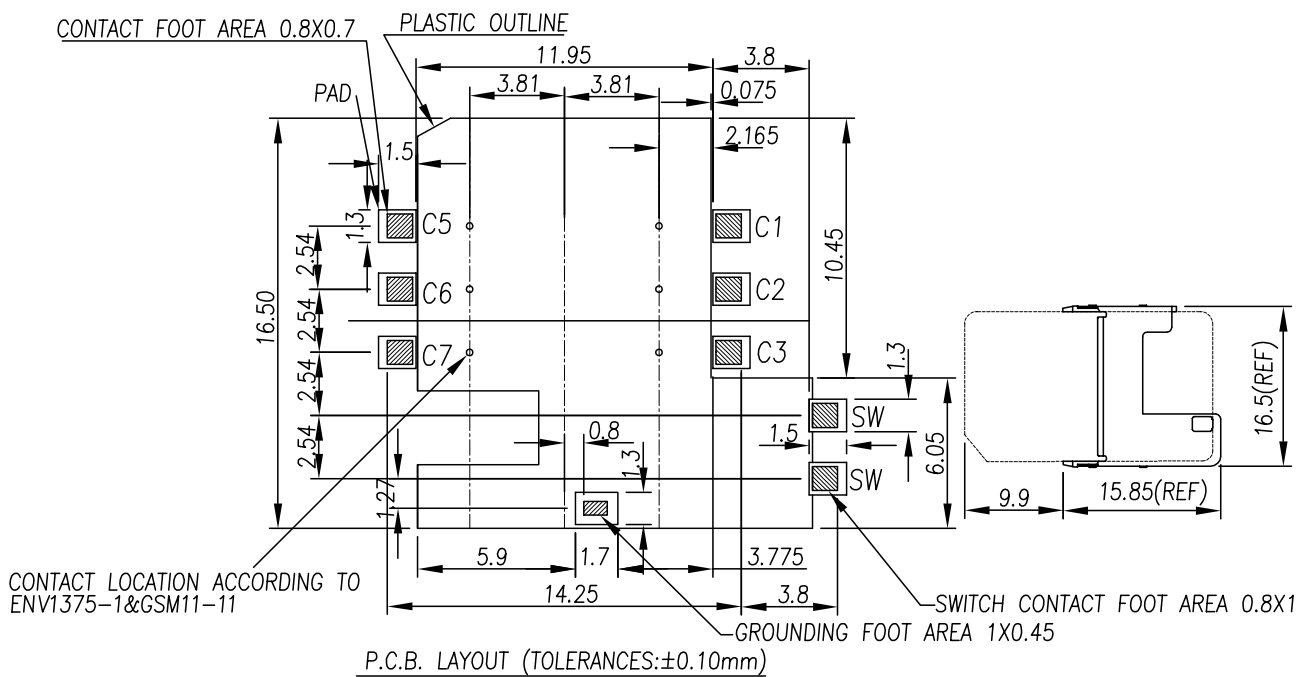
CONTACT FOOT AREA 0.8X0.7
PLASTIC OUTLINE
11.95
3.8
3.81
3.81
0.075
PAD
2.165
1.5
C5
C1
1.3
2.54
10.45
C6
C2
16.50
2.54
16.5(REF)
C7
C3
1.3
2.54
SW
0.8
1.5
6.05
2.54
1.3
SW
1.27
9.9
15.85(REF)
5.9
1.7
3.775
CONTACT LOCATION ACCORDING TO ENV1375–1&GSM11–11
14.25
3.8
SWITCH CONTACT FOOT AREA 0.8X1
GROUNDING FOOT AREA 1X0.45
P.C.B. LAYOUT (TOLERANCES:±0.10mm)